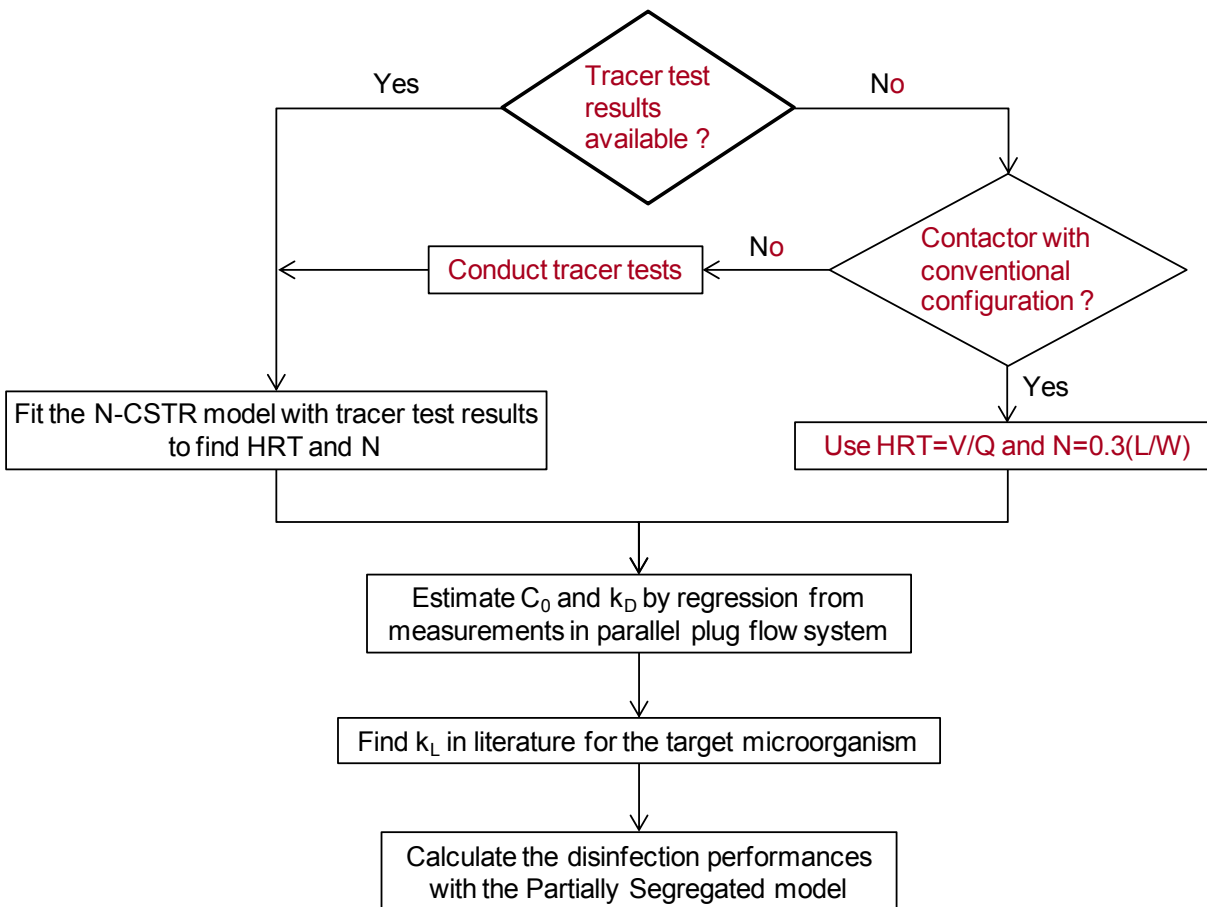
Tracer test results available ?

Yes

No

Contactor with conventional configuration ?

No

Conduct tracer tests

Yes

Fit the N-CSTR model with tracer test results to find HRT and N

Use HRT=V/Q and N=0.3(L/W)

Estimate $C_0$ and $k_D$ by regression from measurements in parallel plug flow system

Find $k_L$ in literature for the target microorganism

Calculate the disinfection performances with the Partially Segregated model